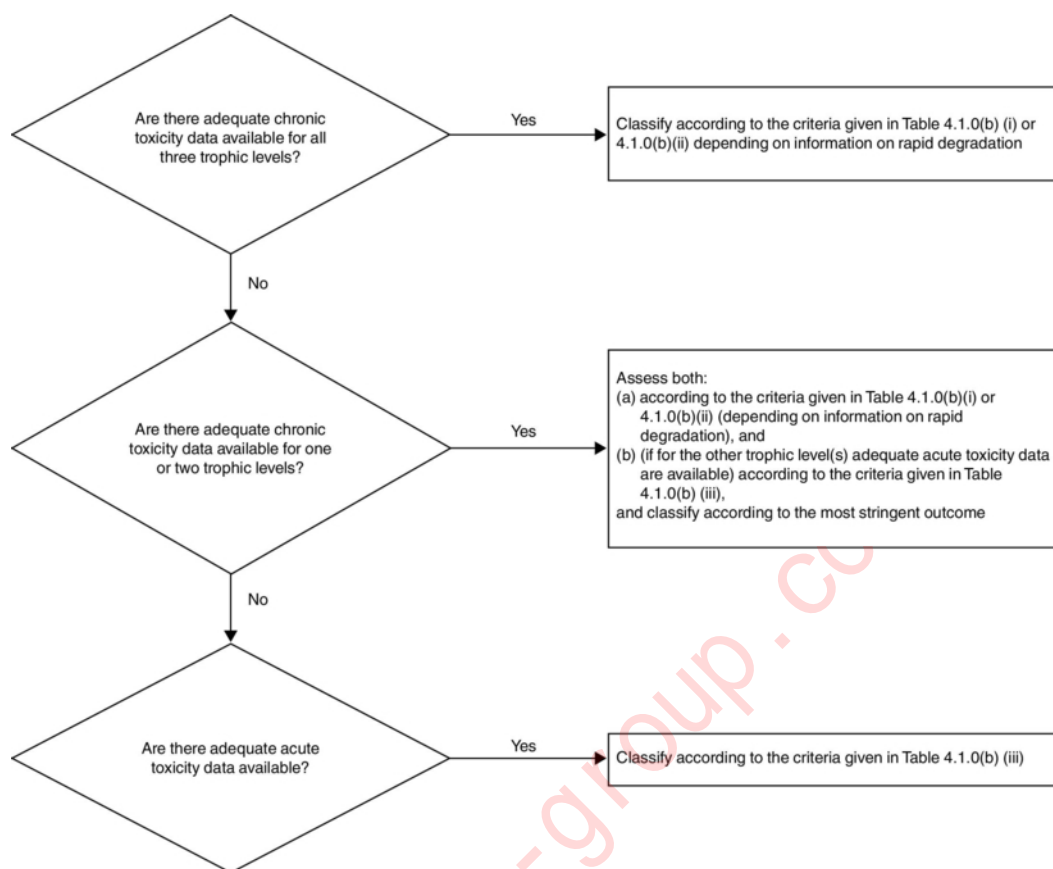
Are there adequate chronic toxicity data available for all three trophic levels?

Yes

Classify according to the criteria given in Table 4.1.0(b) (i) or 4.1.0(b)(ii) depending on information on rapid degradation

No

Are there adequate chronic toxicity data available for one or two trophic levels?

Yes

Assess both:
(a) according to the criteria given in Table 4.1.0(b)(i) or 4.1.0(b)(ii) (depending on information on rapid degradation), and
(b) (if for the other trophic level(s) adequate acute toxicity data are available) according to the criteria given in Table 4.1.0(b) (iii),
and classify according to the most stringent outcome

No

Are there adequate acute toxicity data available?

Yes

Classify according to the criteria given in Table 4.1.0(b) (iii)

-group.co